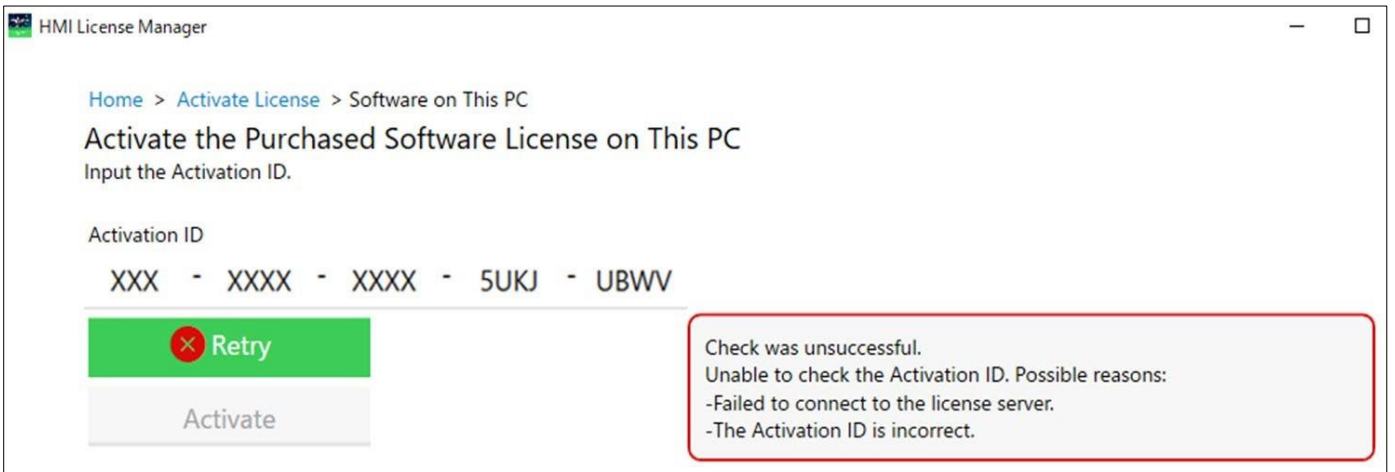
HMI License Manager

Home > Activate License > Software on This PC

Activate the Purchased Software License on This PC

Input the Activation ID.

Activation ID

XXX - XXXX - XXXX - 5UKJ - UBWV

Retry

Activate

Check was unsuccessful.
Unable to check the Activation ID. Possible reasons:
-Failed to connect to the license server.
-The Activation ID is incorrect.